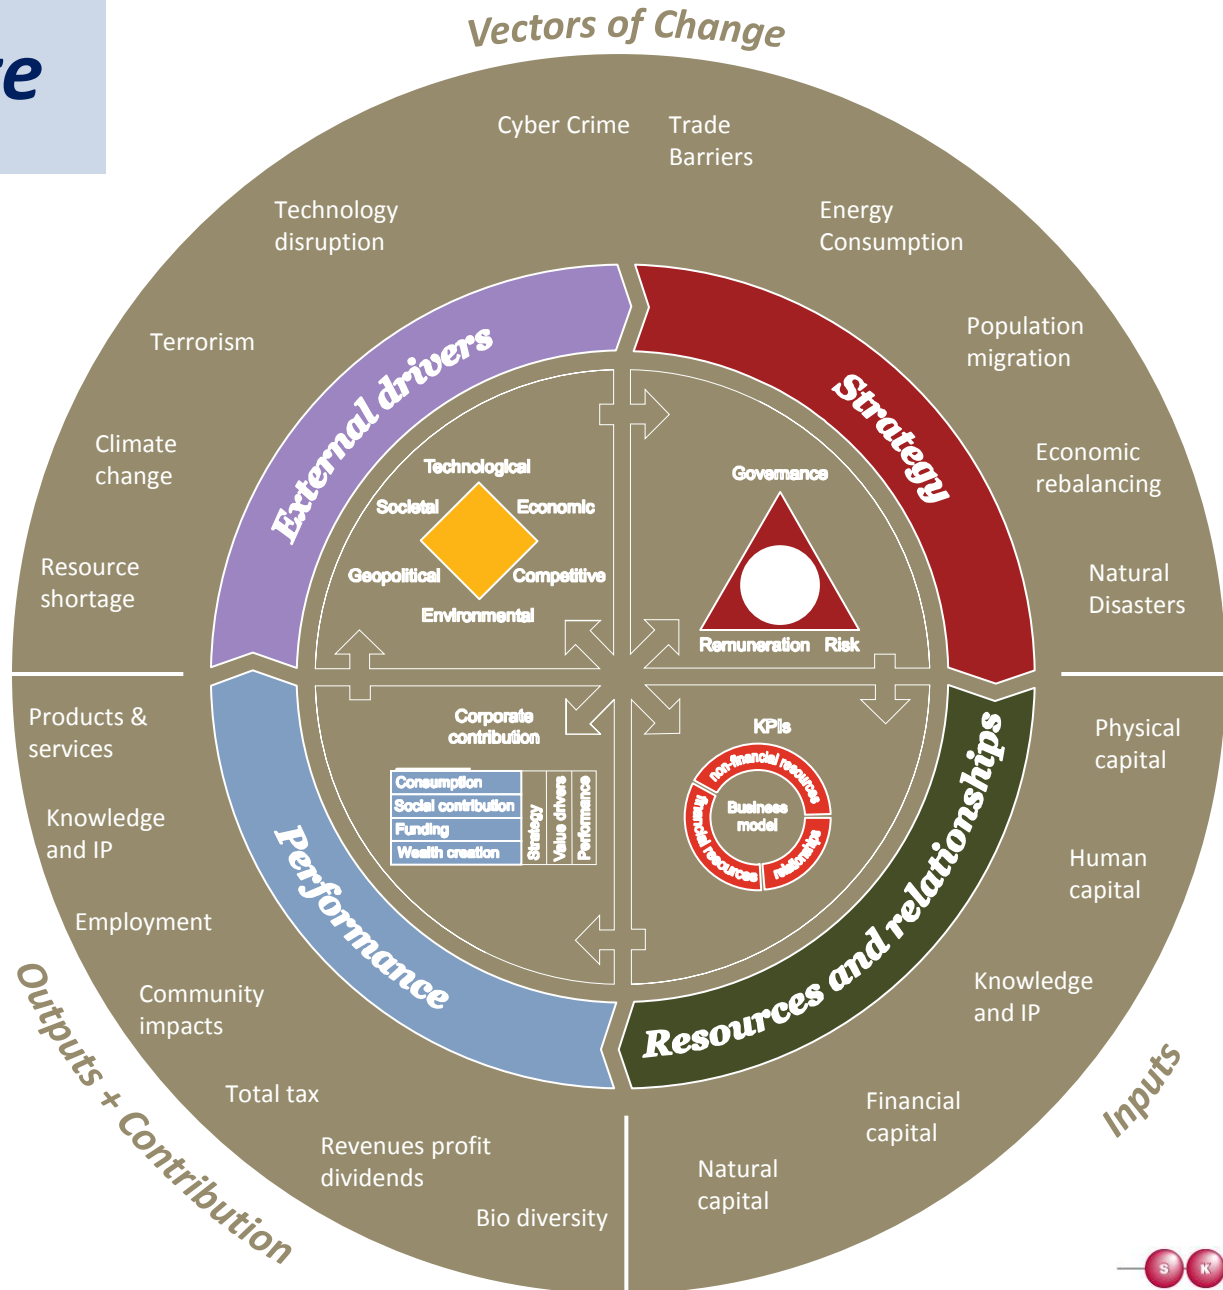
re

Vectors of Change

Cyber Crime

Trade Barriers

Technology disruption

Energy Consumption

Terrorism

Population migration

Climate change

Economic rebalancing

Resource shortage

Natural Disasters

External drivers

Strategy

Technological

Societal

Economic

Geopolitical

Competitive

Environmental

Governance

Remuneration Risk

Products & services

Knowledge and IP

Employment

Community impacts

Total tax

Revenues profit dividends

Bio diversity

Corporate contribution

| Consumption |
|---|
| Social contribution |
| Funding |
| Wealth creation |

Strategy

Value drivers

Performance

KPIs

non-financial resources

financial resources

Business model

relationships

Performance

Resources and relationships

Physical capital

Human capital

Knowledge and IP

Financial capital

Natural capital

Outputs + Contribution

Inputs

S K